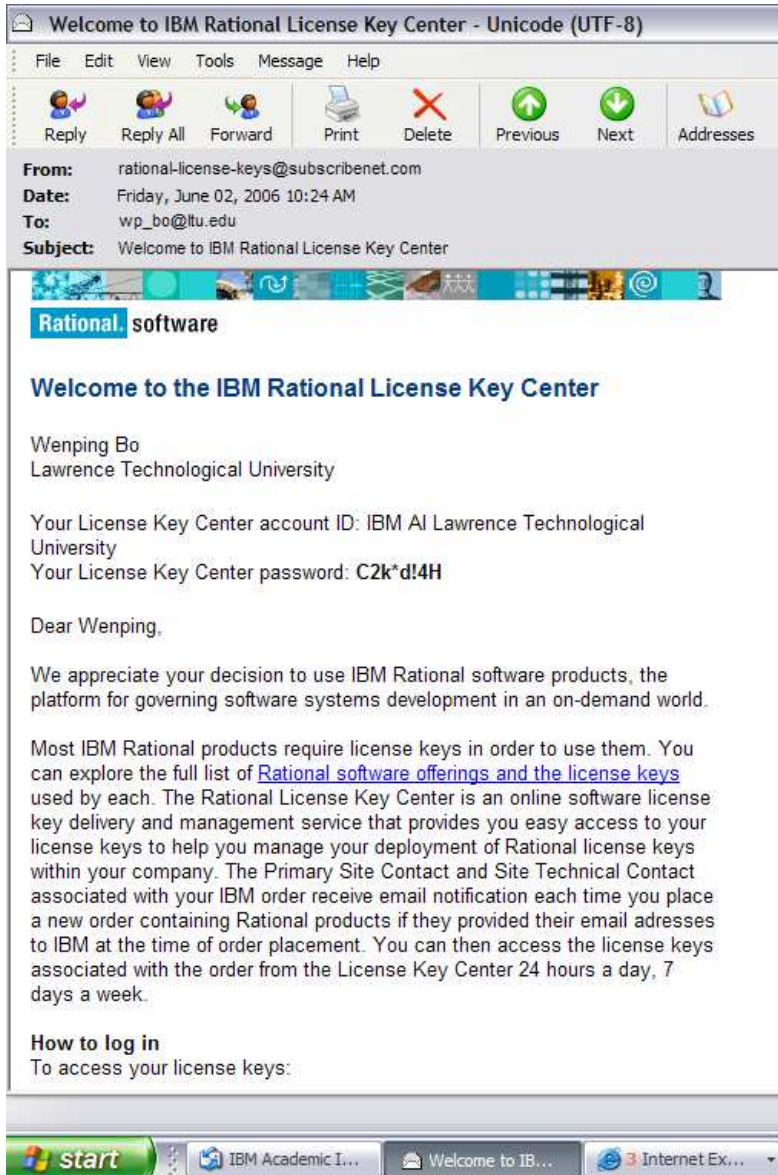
Welcome to IBM Rational License Key Center - Unicode (UTF-8)

File Edit View Tools Message Help

Reply Reply All Forward Print Delete Previous Next Addresses

From: rational-license-keys@subscribenet.com
Date: Friday, June 02, 2006 10:24 AM
To: wp_bo@ltu.edu
Subject: Welcome to IBM Rational License Key Center

Rational. software

Welcome to the IBM Rational License Key Center

Wenping Bo
Lawrence Technological University

Your License Key Center account ID: IBM AI Lawrence Technological University
Your License Key Center password: C2k*d!4H

Dear Wenping,

We appreciate your decision to use IBM Rational software products, the platform for governing software systems development in an on-demand world.

Most IBM Rational products require license keys in order to use them. You can explore the full list of Rational software offerings and the license keys used by each. The Rational License Key Center is an online software license key delivery and management service that provides you easy access to your license keys to help you manage your deployment of Rational license keys within your company. The Primary Site Contact and Site Technical Contact associated with your IBM order receive email notification each time you place a new order containing Rational products if they provided their email adresses to IBM at the time of order placement. You can then access the license keys associated with the order from the License Key Center 24 hours a day, 7 days a week.

How to log in
To access your license keys:

start IBM Academic I... Welcome to IB... 3 Internet Ex...